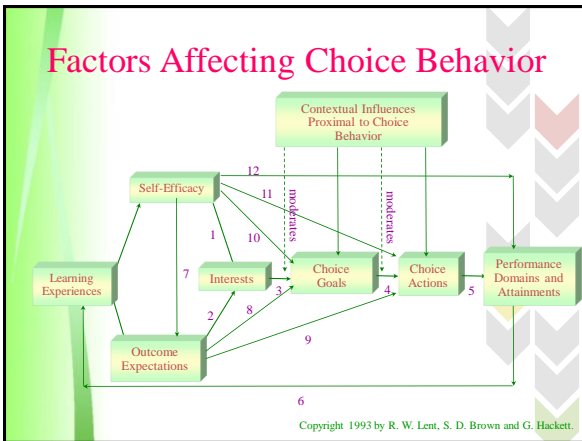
Factors Affecting Choice Behavior

Contextual Influences Proximal to Choice Behavior

12

Self-Efficacy

11

moderates

moderates

1

10

7

Learning Experiences

Interests

Choice Goals

Choice Actions

Performance Domains and Attainments

3

4

5

2

8

Outcome Expectations

9

6

Copyright 1993 by R. W. Lent, S. D. Brown and G. Hackett.